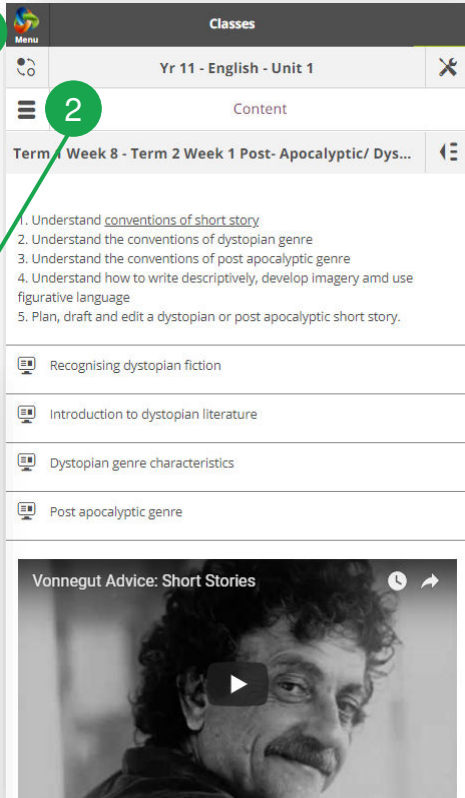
Menu

Classes

Yr 11 - English - Unit 1

2

Content

Term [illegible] Week 8 - Term 2 Week 1 Post- Apocalyptic/ Dys...

1. Understand conventions of short story
2. Understand the conventions of dystopian genre
3. Understand the conventions of post apocalyptic genre
4. Understand how to write descriptively, develop imagery amd use figurative language
5. Plan, draft and edit a dystopian or post apocalyptic short story.

Recognising dystopian fiction

Introduction to dystopian literature

Dystopian genre characteristics

Post apocalyptic genre

Vonnegut Advice: Short Stories